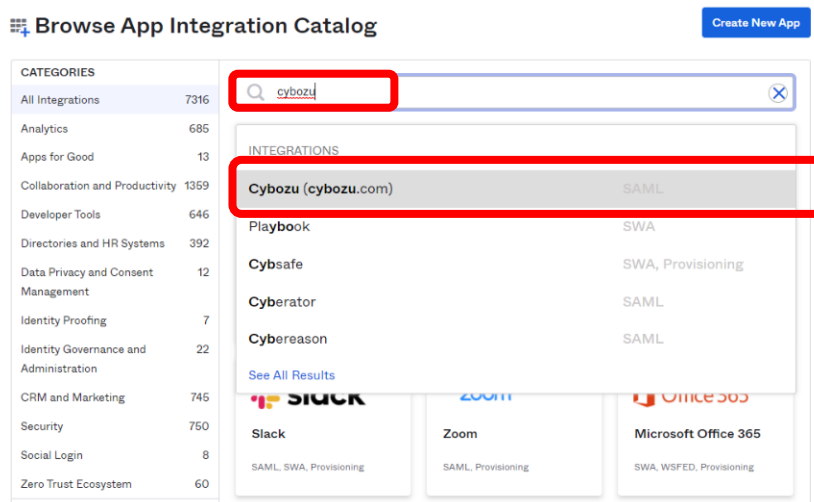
Browse App Integration Catalog

Create New App

CATEGORIES

| | |
|---|---|
| All Integrations | 7316 |
| Analytics | 685 |
| Apps for Good | 13 |
| Collaboration and Productivity | 1359 |
| Developer Tools | 646 |
| Directories and HR Systems | 392 |
| Data Privacy and Consent Management | 12 |
| Identity Proofing | 7 |
| Identity Governance and Administration | 22 |
| CRM and Marketing | 745 |
| Security | 750 |
| Social Login | 8 |
| Zero Trust Ecosystem | 60 |

cybozu

INTEGRATIONS

| | |
|---|---|
| Cybozu (cybozu.com) | SAML |
| Playbook | SWA |
| Cybsafe | SWA, Provisioning |
| Cyberator | SAML |
| Cybereason | SAML |

See All Results

slack
Slack
SAML, SWA, Provisioning

zoom
Zoom
SAML, Provisioning

Office 365
Microsoft Office 365
SWA, WSFED, Provisioning